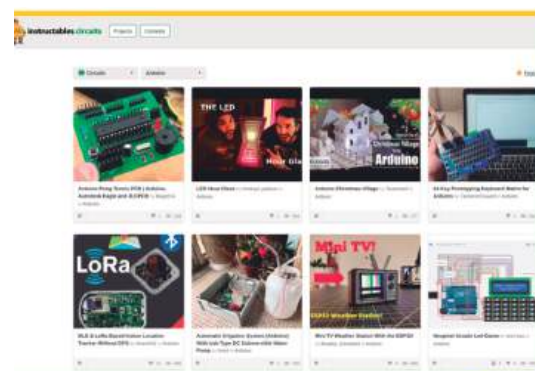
instructables circuits Projects Contests

Circuits Arduino

THE LED Hour Glass

Christmas Village Arduino

Arduino Ping Tennis PCB | Arduino Autodesk Eagle and JLCPCB

LED Hour Glass

Arduino Christmas Village

LoRa

Mini TV!

ESP32 Weather Station

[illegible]